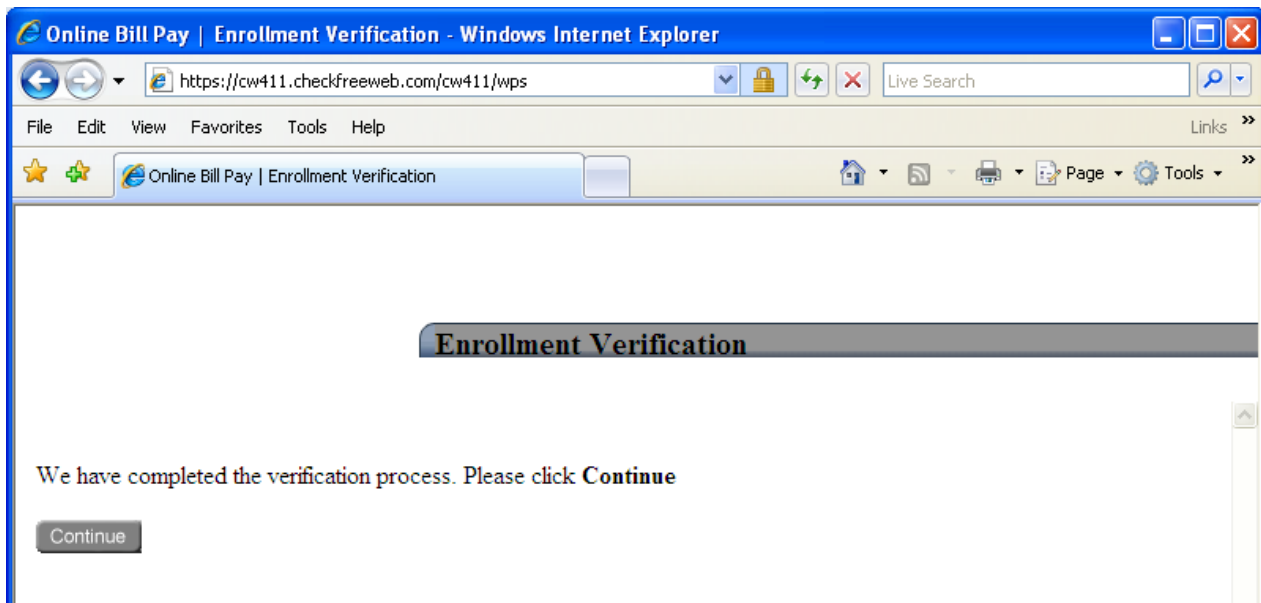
Online Bill Pay | Enrollment Verification - Windows Internet Explorer

https://cw411.checkfreeweb.com/cw411/wps

Live Search

File Edit View Favorites Tools Help

Links »

Online Bill Pay | Enrollment Verification

Page ▾ Tools ▾

Enrollment Verification

We have completed the verification process. Please click **Continue**

Continue